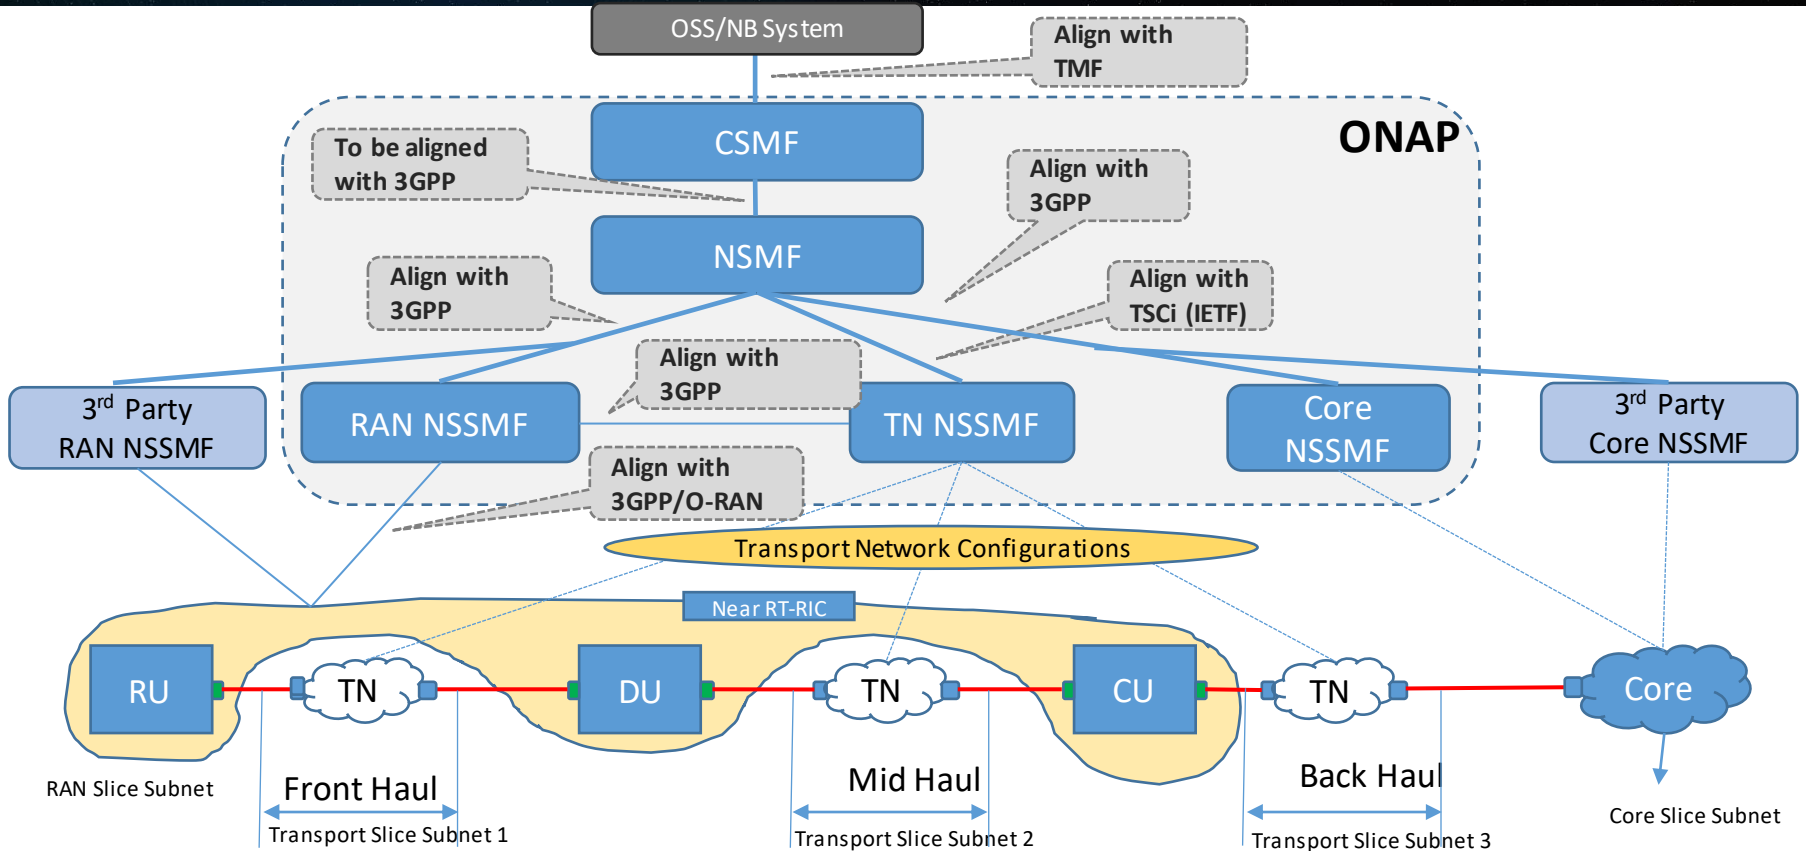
OSS/NB System

Align with TMF

ONAP

CSMF

To be aligned with 3GPP

Align with 3GPP

NSMF

Align with 3GPP

Align with TSCi (IETF)

Align with 3GPP

$3^{rd}$ Party RAN NSSMF

RAN NSSMF

TN NSSMF

Core NSSMF

$3^{rd}$ Party Core NSSMF

Align with 3GPP/O-RAN

Transport Network Configurations

Near RT-RIC

RU

TN

DU

TN

CU

TN

Core

RAN Slice Subnet

Front Haul

Transport Slice Subnet 1

Mid Haul

Transport Slice Subnet 2

Back Haul

Transport Slice Subnet 3

Core Slice Subnet